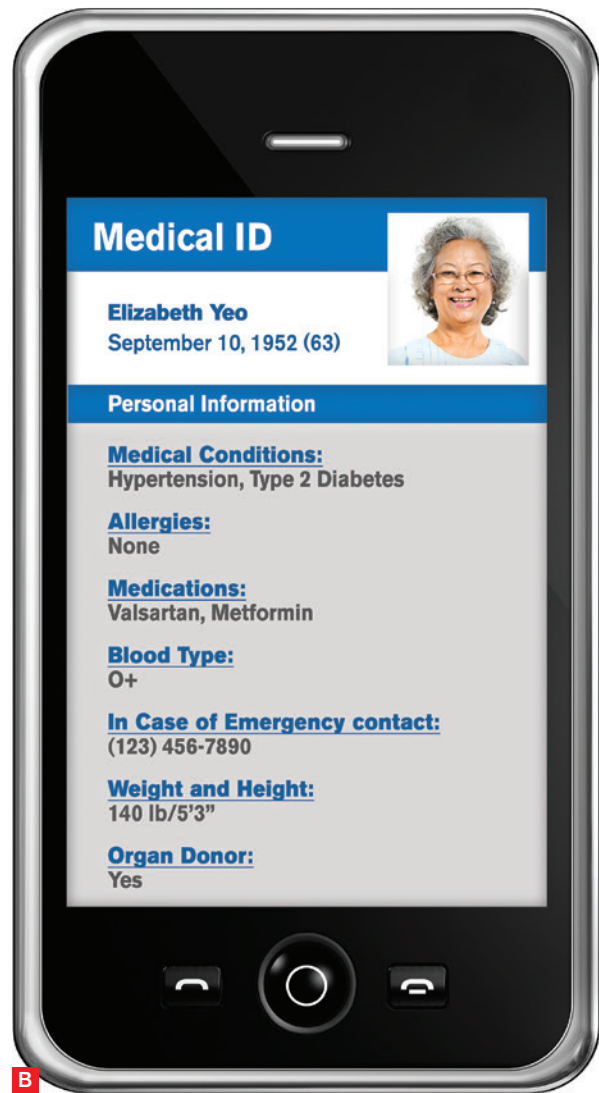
Medical ID

Elizabeth Yeo
September 10, 1952 (63)

Personal Information

Medical Conditions:
Hypertension, Type 2 Diabetes

Allergies:
None

Medications:
Valsartan, Metformin

Blood Type:
O+

In Case of Emergency contact:
(123) 456-7890

Weight and Height:
140 lb/5'3"

Organ Donor:
Yes

B